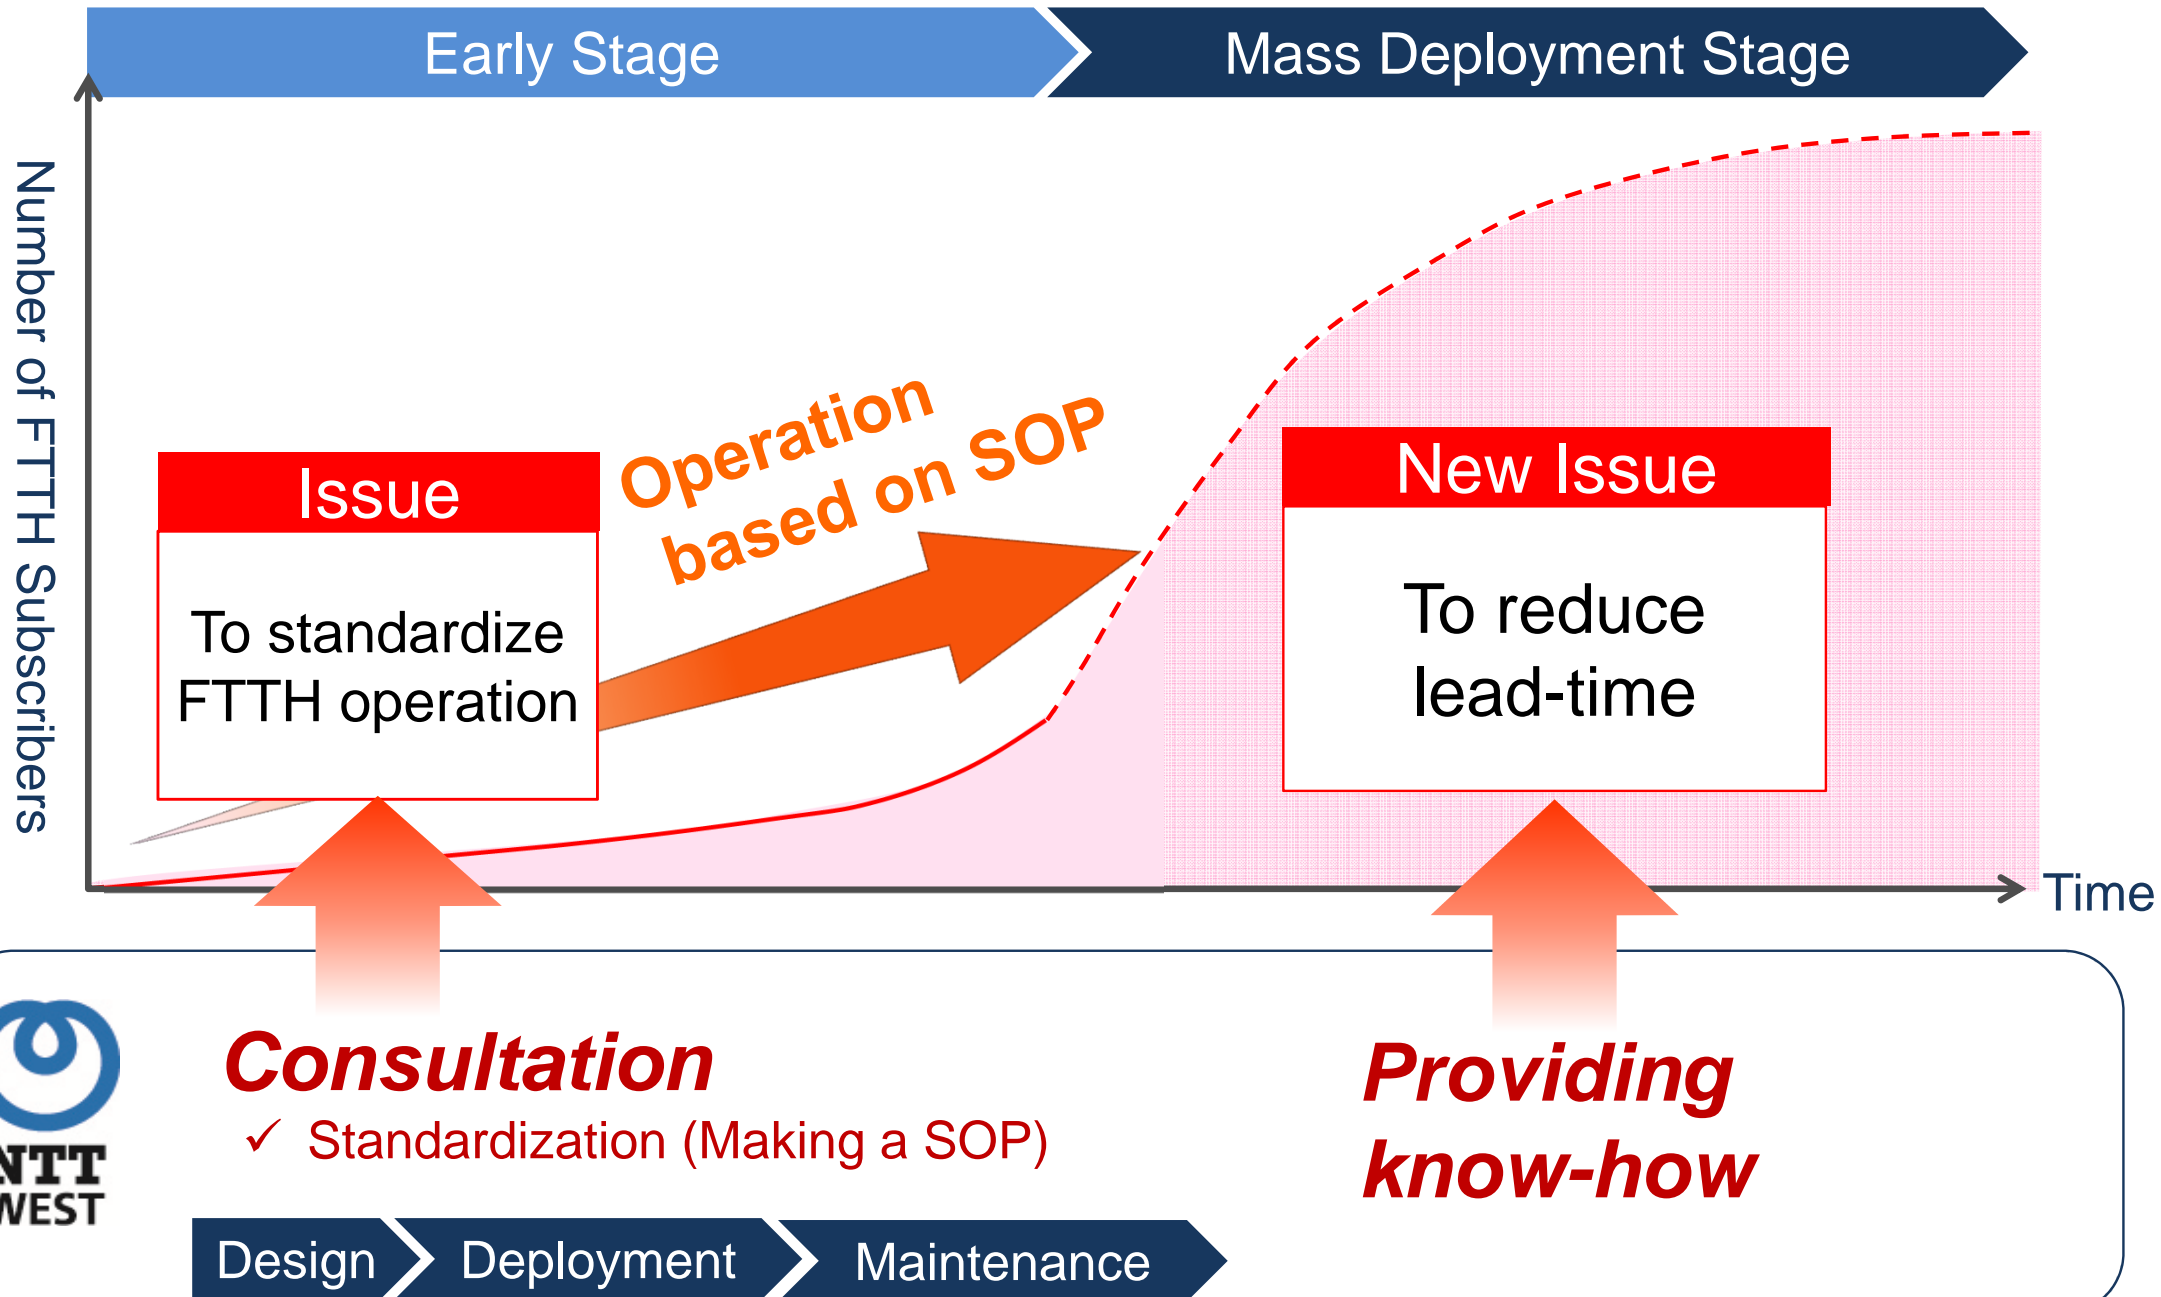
Early Stage

Mass Deployment Stage

Number of FTTH Subscribers

Issue

To standardize FTTH operation

Operation based on SOP

New Issue

To reduce lead-time

Time

NTT WEST

Consultation

✓ Standardization (Making a SOP)

Providing know-how

Design

Deployment

Maintenance